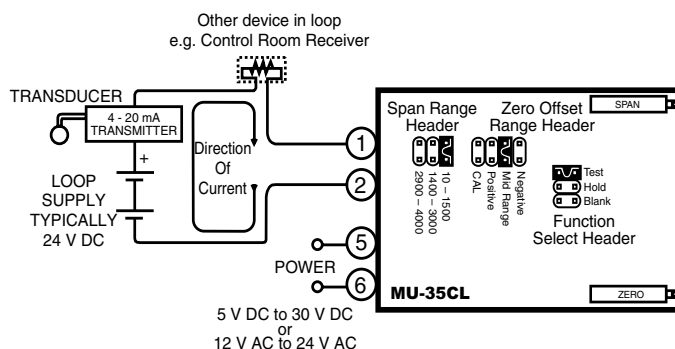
Other device in loop
e.g. Control Room Receiver

TRANSDUCER

4 - 20 mA
TRANSMITTER

+

LOOP
SUPPLY
TYPICALLY
24 V DC

Direction
Of
Current

1

2

5

6

POWER

5 V DC to 30 V DC
or
12 V AC to 24 V AC

Span Range
Header

Zero Offset
Range Header

SPAN

10 – 1500
1400 – 3000
2900 – 4000

Negative
Mid Range
Positive
CAL

Test
Hold
Blank

Function
Select Header

MU-35CL

ZERO